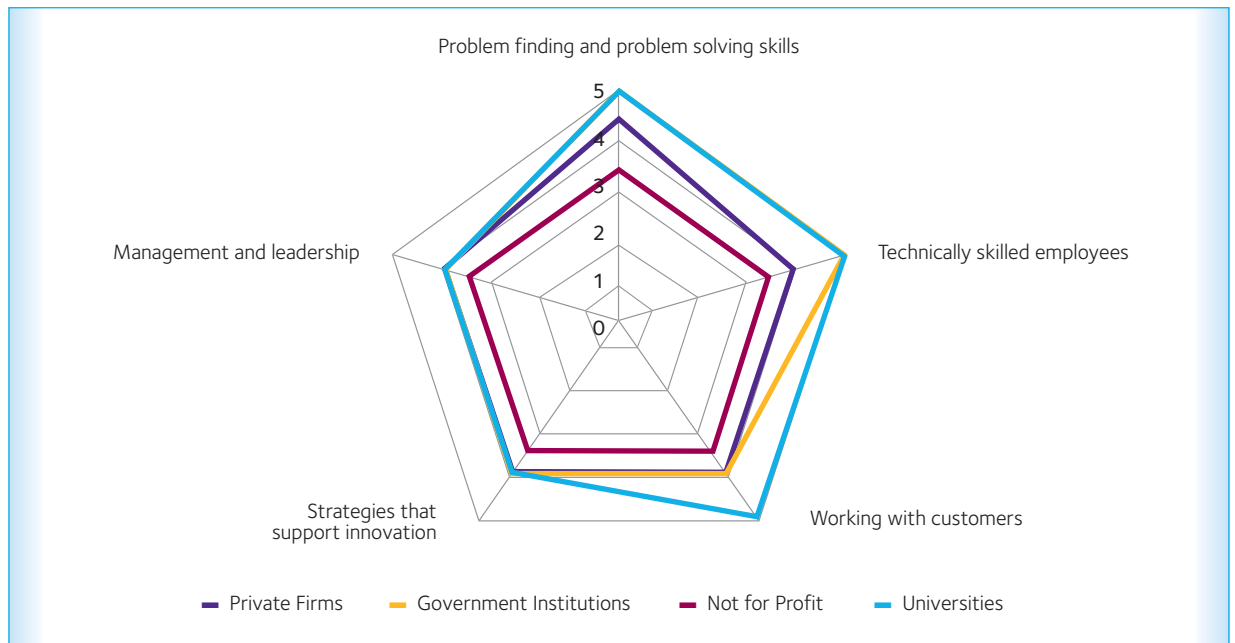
Problem finding and problem solving skills

5
4
3
2
1
0

Technically skilled employees

Working with customers

Strategies that support innovation

Management and leadership

Private Firms
Government Institutions
Not for Profit
Universities